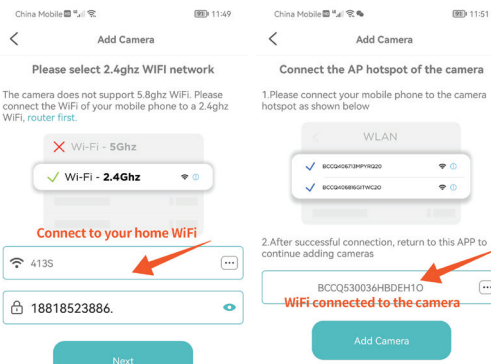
China Mobile 11:49

Add Camera

Please select 2.4ghz WIFI network

The camera does not support 5.8ghz WiFi. Please connect the WiFi of your mobile phone to a 2.4ghz WiFi, router first.

Wi-Fi - 5Ghz

Wi-Fi - 2.4Ghz

Connect to your home WiFi

413S

18818523886.

Next

China Mobile 11:51

Add Camera

Connect the AP hotspot of the camera

1.Please connect your mobile phone to the camera hotspot as shown below

WLAN

BCCQ406713MPYRQ20

BCCQ406816GITWC20

2.After successful connection, return to this APP to continue adding cameras

BCCQ530036HBDEH1O

WiFi connected to the camera

Add Camera